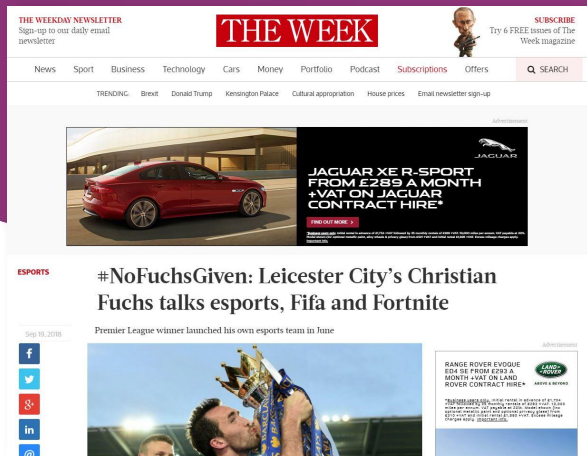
THE WEEKDAY NEWSLETTER
Sign-up to our daily email newsletter

THE WEEK

SUBSCRIBE
Try 6 FREE issues of The Week magazine

News Sport Business Technology Cars Money Portfolio Podcast Subscriptions Offers SEARCH

TRENDING: Brexit Donald Trump Kensington Palace Cultural appropriation House prices Email newsletter sign-up

Advertisement

JAGUAR

JAGUAR XE R-SPORT FROM £289 A MONTH +VAT ON JAGUAR CONTRACT HIRE*

FIND OUT MORE >

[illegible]

ESPORTS

#NoFuchsGiven: Leicester City's Christian Fuchs talks esports, Fifa and Fortnite

Sep 19, 2018

Premier League winner launched his own esports team in June

Advertisement

RANGE ROVER EVOQUE ED4 SE FROM £293 A MONTH +VAT ON LAND ROVER CONTRACT HIRE*

LAND ROVER
ABOVE & BEYOND

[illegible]